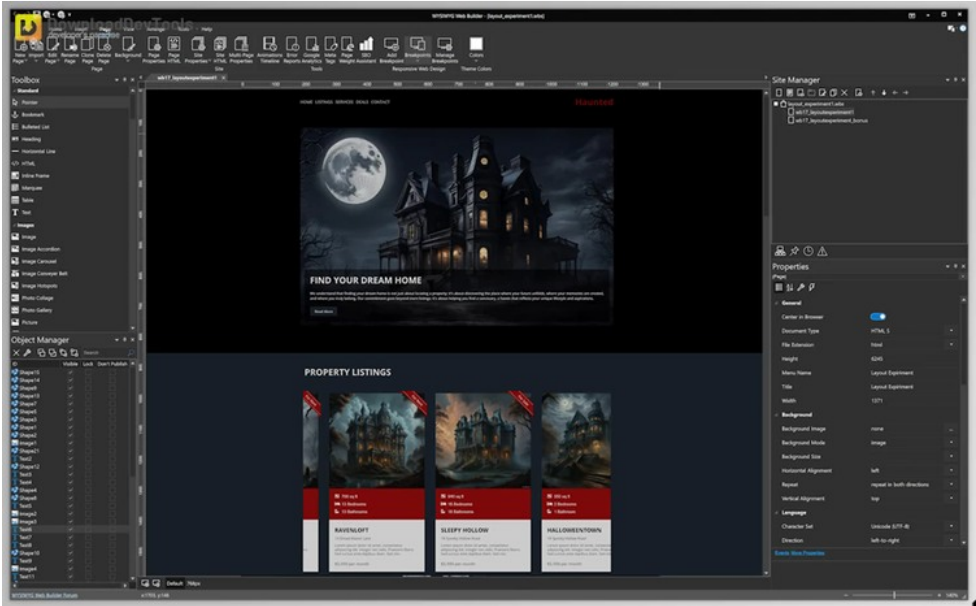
DownloadDevTools
WYSIWYG Web Builder - [layout_experiment1.wbs]
New Page Import Page Edit Page Rename Page Clone Page Delete Page Background
Page
Page Properties Page HTML Site HTML Site Properties Multi-Page Properties
Site
Animations Timeline Error Reports Google Analytics Meta Tags Page Weight SEO Assistant
Tools
Add Breakpoint Breakpoints Manage Breakpoints
Responsive Web Design
Colors
Theme Colors

Toolbox
Standard
Pointer
Bookmark
Bulleted List
Heading
Horizontal Line
HTML
Inline Frame
Marquee
Table
Text
Images
Image
Image Accordion
Image Carousel
Image Conveyor Belt
Image Hotspots
Photo Collage
Photo Gallery
Picture

Object Manager
Visible Lock Don't Publish
Shape15
Shape14
Shape13
Shape7
Shape5
Shape3
Shape1
Shape2
Image1
Shape21
Text2
Shape12
Text3
Text4
Shape4
Shape6
Text5
Image2
Image3
Text6
Text7
Text8
Shape10
Text9
Image4
Text11

wb17_layoutexperiment1

HOME LISTINGS SERVICES DEALS CONTACT
Haunted
FIND YOUR DREAM HOME
Read More
PROPERTY LISTINGS
RAVENLOFT
SLEEPY HOLLOW
HALLOWEENTOWN

Default 768px

Site Manager
layout_experiment1.wbs
wb17_layoutexperiment1
wb17_layoutexperiment_bonus

Properties
(Page)
General
Center in Browser
Document Type HTML 5
File Extension html
Height 6245
Menu Name Layout Expriment
Title Layout Expriment
Width 1371
Background
Background Image none
Background Mode image
Background Size
Horizontal Alignment left
Repeat repeat in both directions
Vertical Alignment top
Language
Character Set Unicode (UTF-8)
Direction left-to-right
Events More Properties

WYSIWYG Web Builder Forum